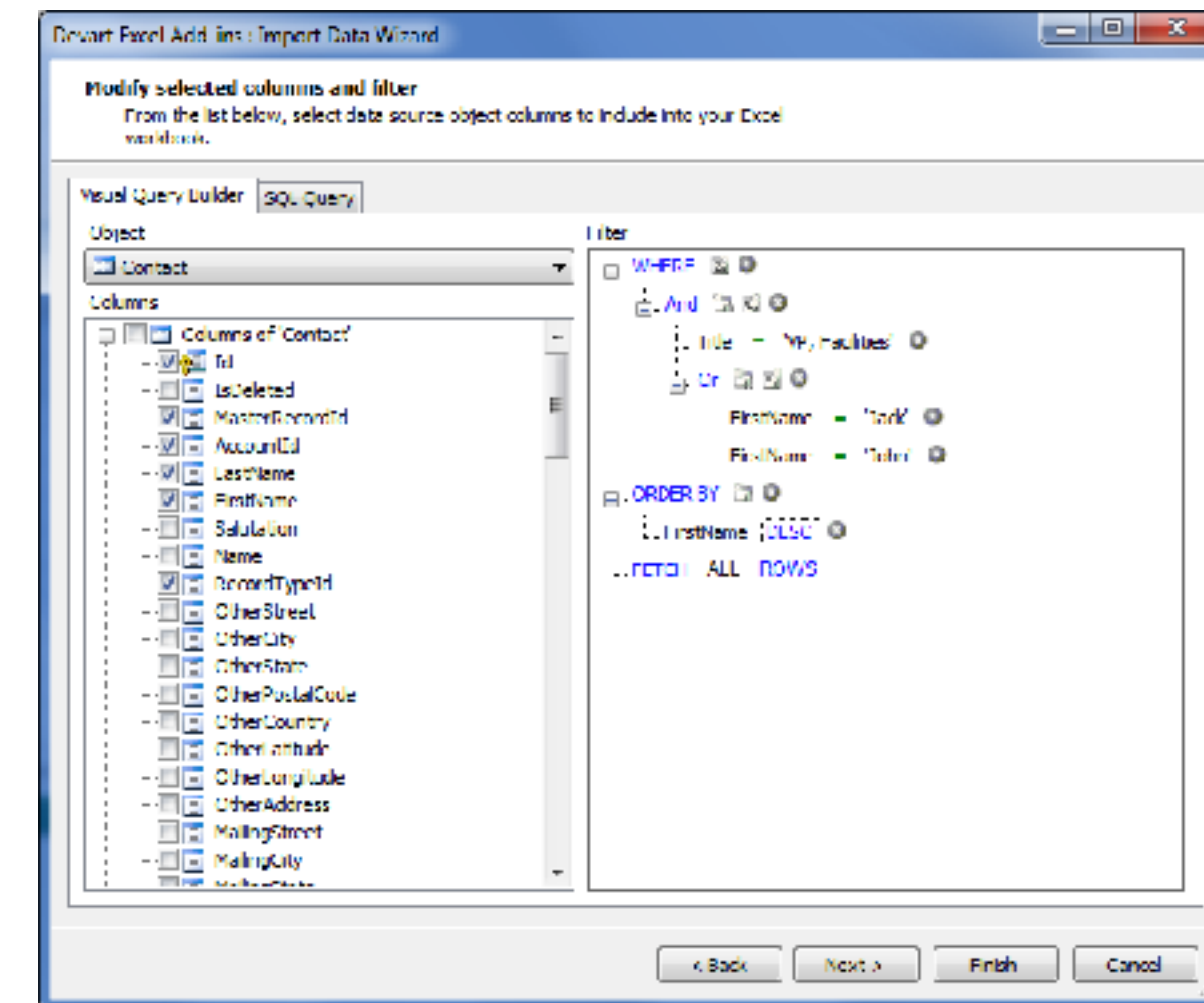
Devart Excel Add-ins : Import Data Wizard

Modify selected columns and filter
From the list below, select data source object columns to include into your Excel workbook.

Visual Query Builder
SQL Query

Object
Contact
Columns
Columns of 'Contact'
Id
IsDeleted
MasterRecordId
AccountId
LastName
FirstName
Salutation
Name
RecordTypeId
OtherStreet
OtherCity
OtherState
OtherPostalCode
OtherCountry
OtherLatitude
OtherLongitude
OtherAddress
MailingStreet
MailingCity
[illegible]

Filter
WHERE
And
Title = 'VP, Facilities'
Or
FirstName = 'Jack'
FirstName = '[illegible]'
ORDER BY
FirstName DESC
FETCH ALL ROWS

< Back
Next >
Finish
Cancel